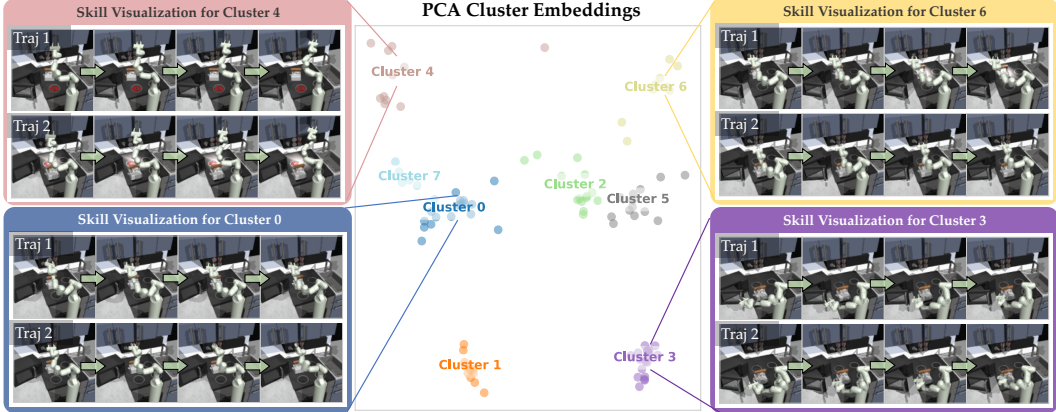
Skill Visualization for Cluster 4

Traj 1

Traj 2

PCA Cluster Embeddings

Cluster 4

Cluster 6

Cluster 7

Cluster 2

Cluster 5

Cluster 0

Cluster 1

Cluster 3

Skill Visualization for Cluster 6

Traj 1

Traj 2

Skill Visualization for Cluster 0

Traj 1

Traj 2

Skill Visualization for Cluster 3

Traj 1

Traj 2